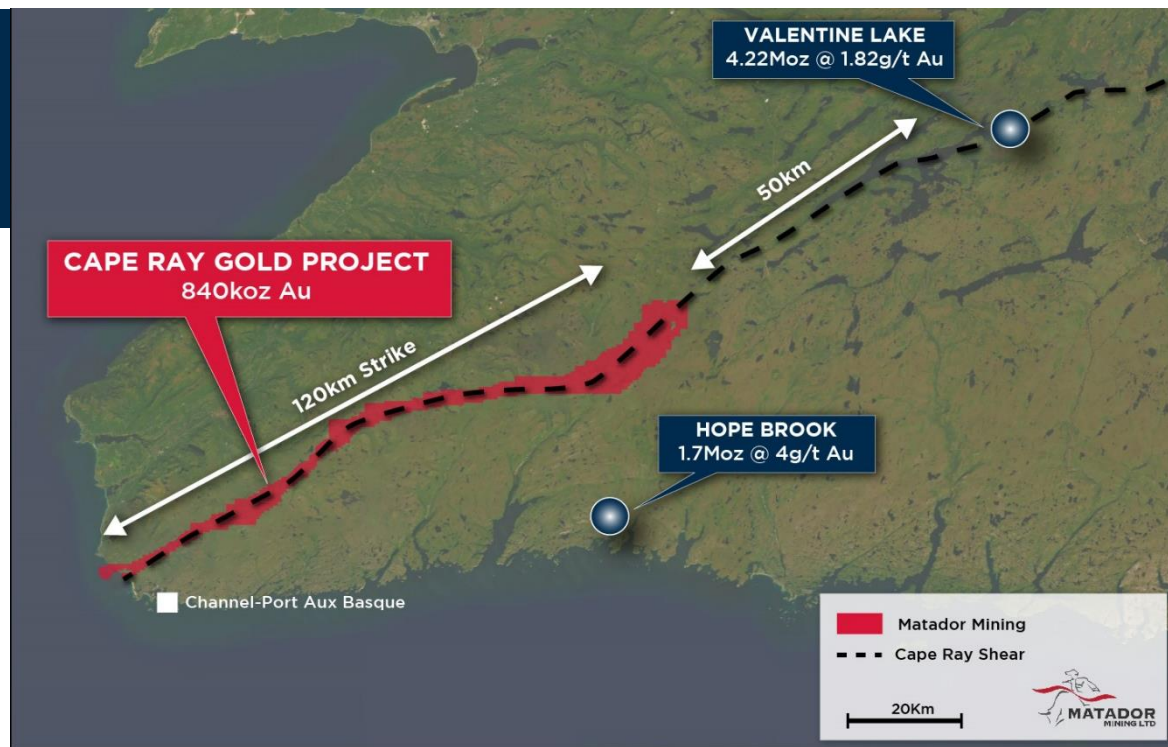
VALENTINE LAKE
4.22Moz @ 1.82g/t Au

50km

CAPE RAY GOLD PROJECT
840koz Au

120km Strike

HOPE BROOK
1.7Moz @ 4g/t Au

Channel-Port Aux Basque

Matador Mining

Cape Ray Shear

20Km

MATADOR
MINING LTD